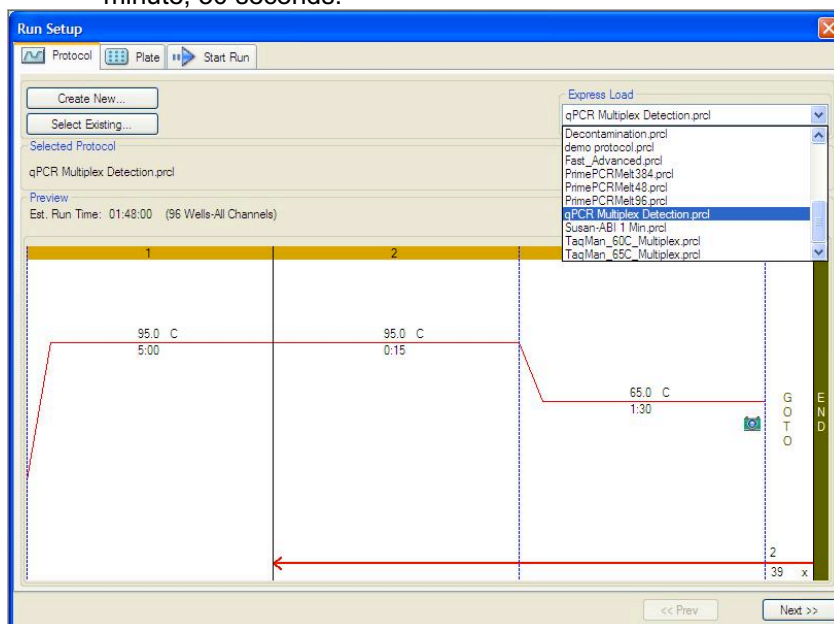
minute, 30 seconds.

Run Setup

Protocol Plate Start Run

Create New...
Select Existing...

Selected Protocol
qPCR Multiplex Detection.prcl

Express Load
qPCR Multiplex Detection.prcl
Decontamination.prcl
demo protocol.prcl
Fast_Advanced.prcl
PrimePCRMelt384.prcl
PrimePCRMelt48.prcl
PrimePCRMelt96.prcl
qPCR Multiplex Detection.prcl
Susan-ABI 1 Min.prcl
TaqMan_60C_Multiplex.prcl
TaqMan_65C_Multiplex.prcl

Preview
Est. Run Time: 01:48:00 (96 Wells-All Channels)

1
2

95.0 C
5:00

95.0 C
0:15

65.0 C
1:30

GOTO

END

2
39 x

<< Prev
Next >>